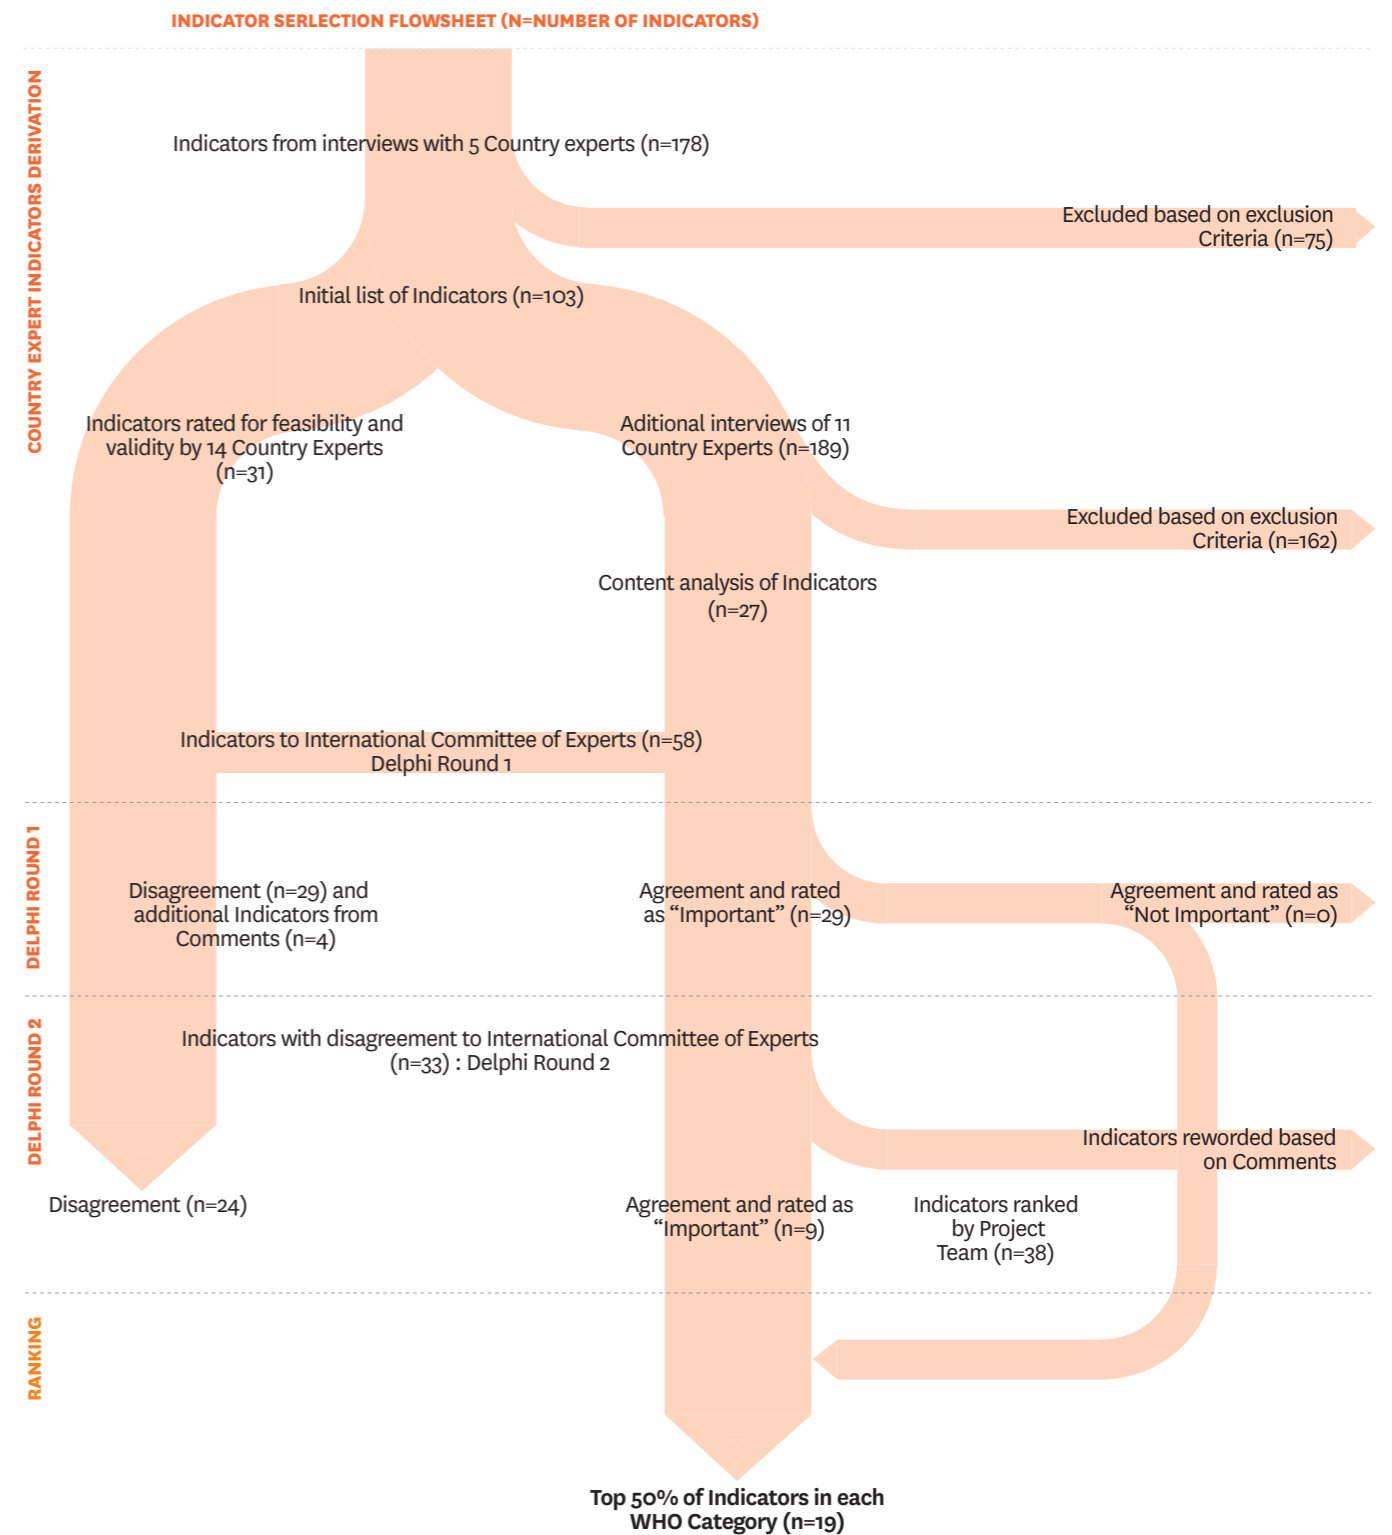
INDICATOR SERLECTION FLOWSHEET (N=NUMBER OF INDICATORS)

COUNTRY EXPERT INDICATORS DERIVATION

Indicators from interviews with 5 Country experts (n=178)

Excluded based on exclusion Criteria (n=75)

Initial list of Indicators (n=103)

Indicators rated for feasibility and validity by 14 Country Experts (n=31)

Aditional interviews of 11 Country Experts (n=189)

Excluded based on exclusion Criteria (n=162)

Content analysis of Indicators (n=27)

Indicators to International Committee of Experts (n=58) Delphi Round 1

DELPHI ROUND 1

Disagreement (n=29) and additional Indicators from Comments (n=4)

Agreement and rated as “Important” (n=29)

Agreement and rated as “Not Important” (n=0)

DELPHI ROUND 2

Indicators with disagreement to International Committee of Experts (n=33) : Delphi Round 2

Indicators reworded based on Comments

Disagreement (n=24)

Agreement and rated as “Important” (n=9)

Indicators ranked by Project Team (n=38)

RANKING

Top 50% of Indicators in each WHO Category (n=19)